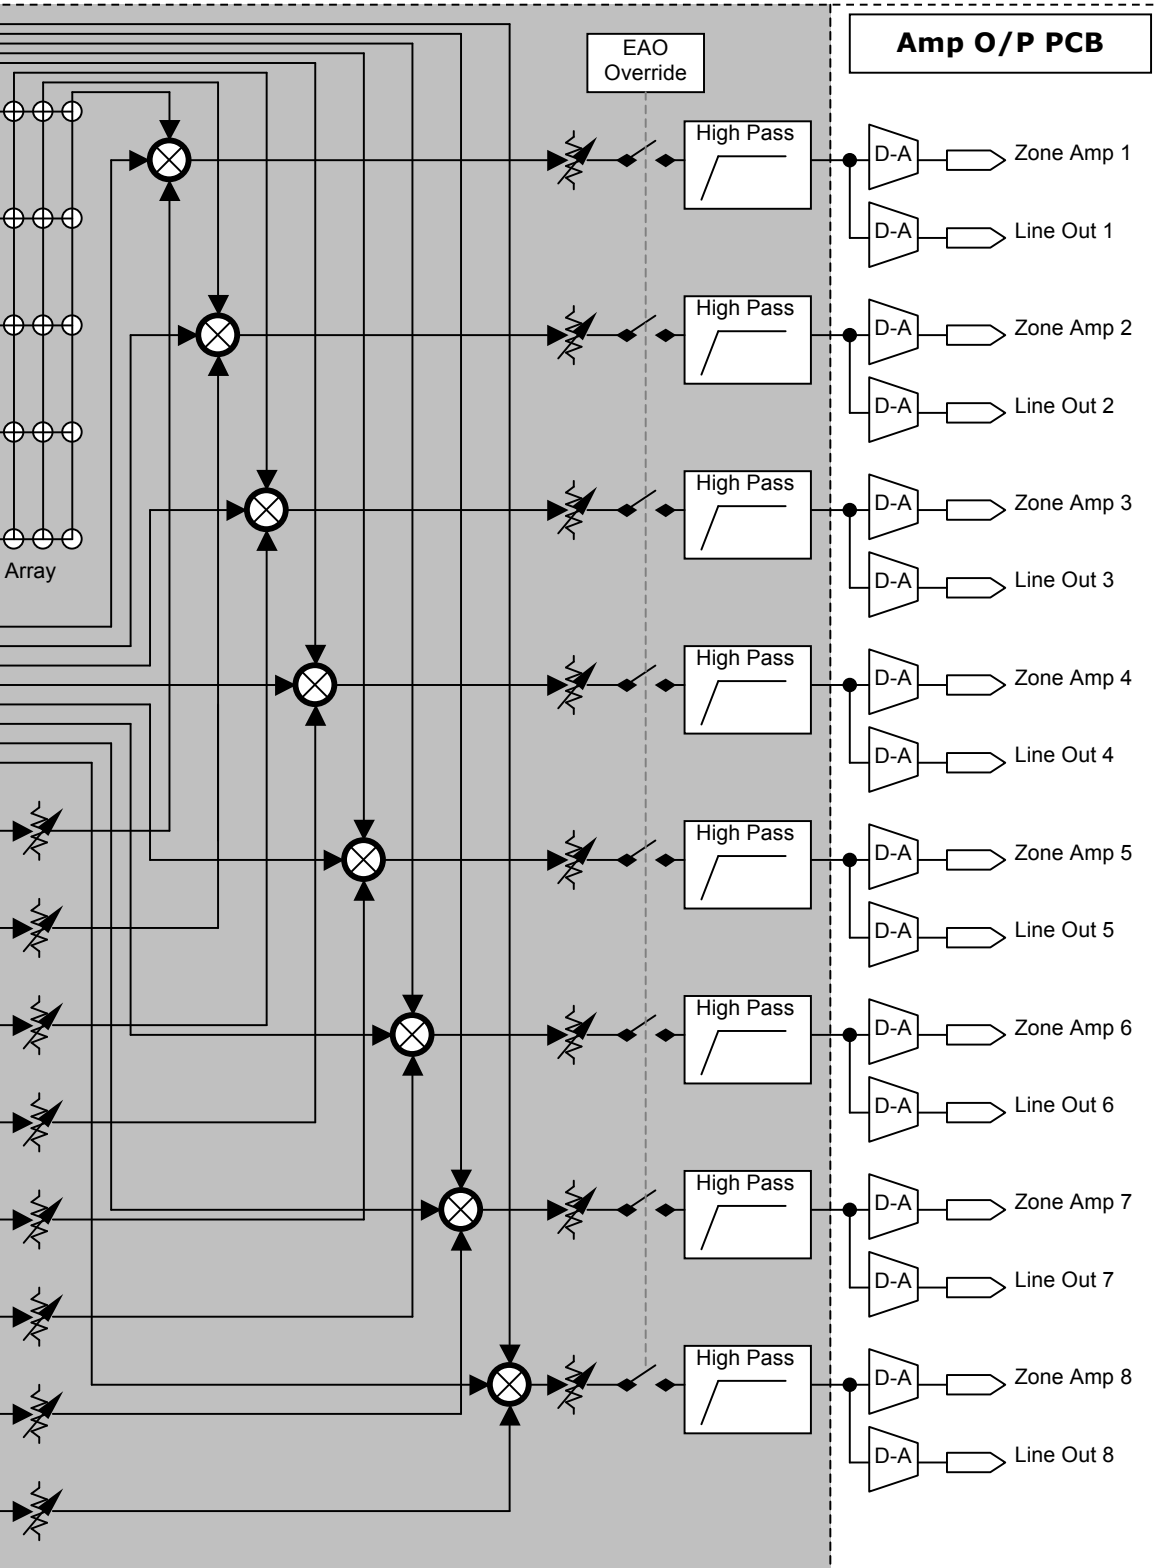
EAO Override

Amp O/P PCB

Array

High Pass
D-A
Zone Amp 1
D-A
Line Out 1

High Pass
D-A
Zone Amp 2
D-A
Line Out 2

High Pass
D-A
Zone Amp 3
D-A
Line Out 3

High Pass
D-A
Zone Amp 4
D-A
Line Out 4

High Pass
D-A
Zone Amp 5
D-A
Line Out 5

High Pass
D-A
Zone Amp 6
D-A
Line Out 6

High Pass
D-A
Zone Amp 7
D-A
Line Out 7

High Pass
D-A
Zone Amp 8
D-A
Line Out 8